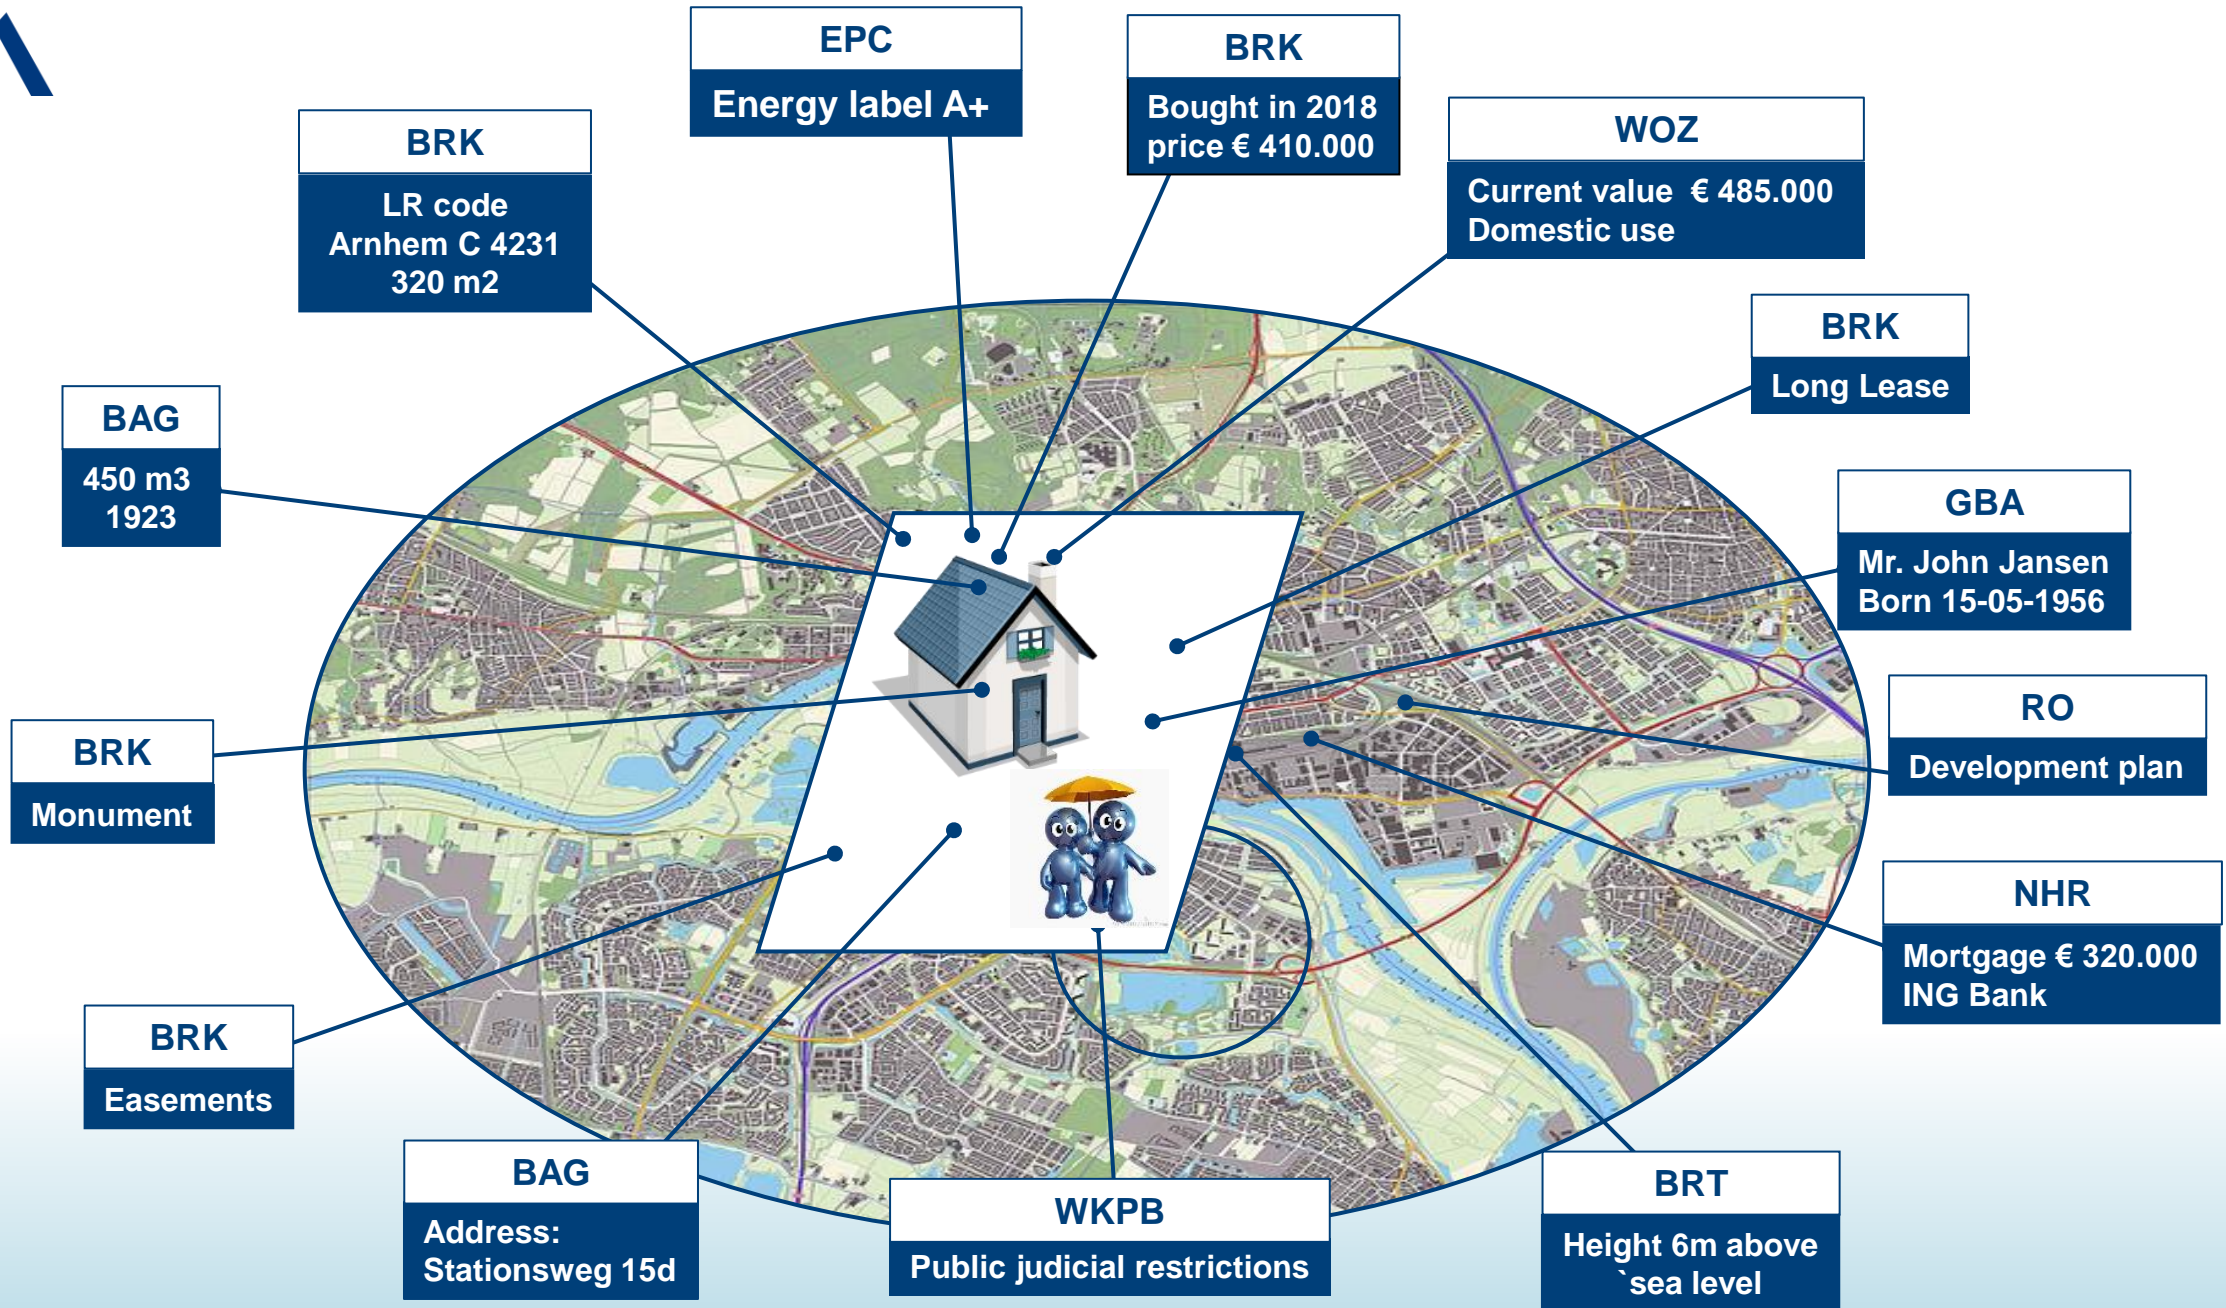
EPC
Energy label A+

BRK
Bought in 2018 price € 410.000

WOZ
Current value € 485.000
Domestic use

BRK
LR code
Arnhem C 4231
320 m2

BRK
Long Lease

BAG
450 m3
1923

GBA
Mr. John Jansen
Born 15-05-1956

RO
Development plan

BRK
Monument

NHR
Mortgage € 320.000
ING Bank

BRK
Easements

BAG
Address:
Stationsweg 15d

WKPB
Public judicial restrictions

BRT
Height 6m above `sea level